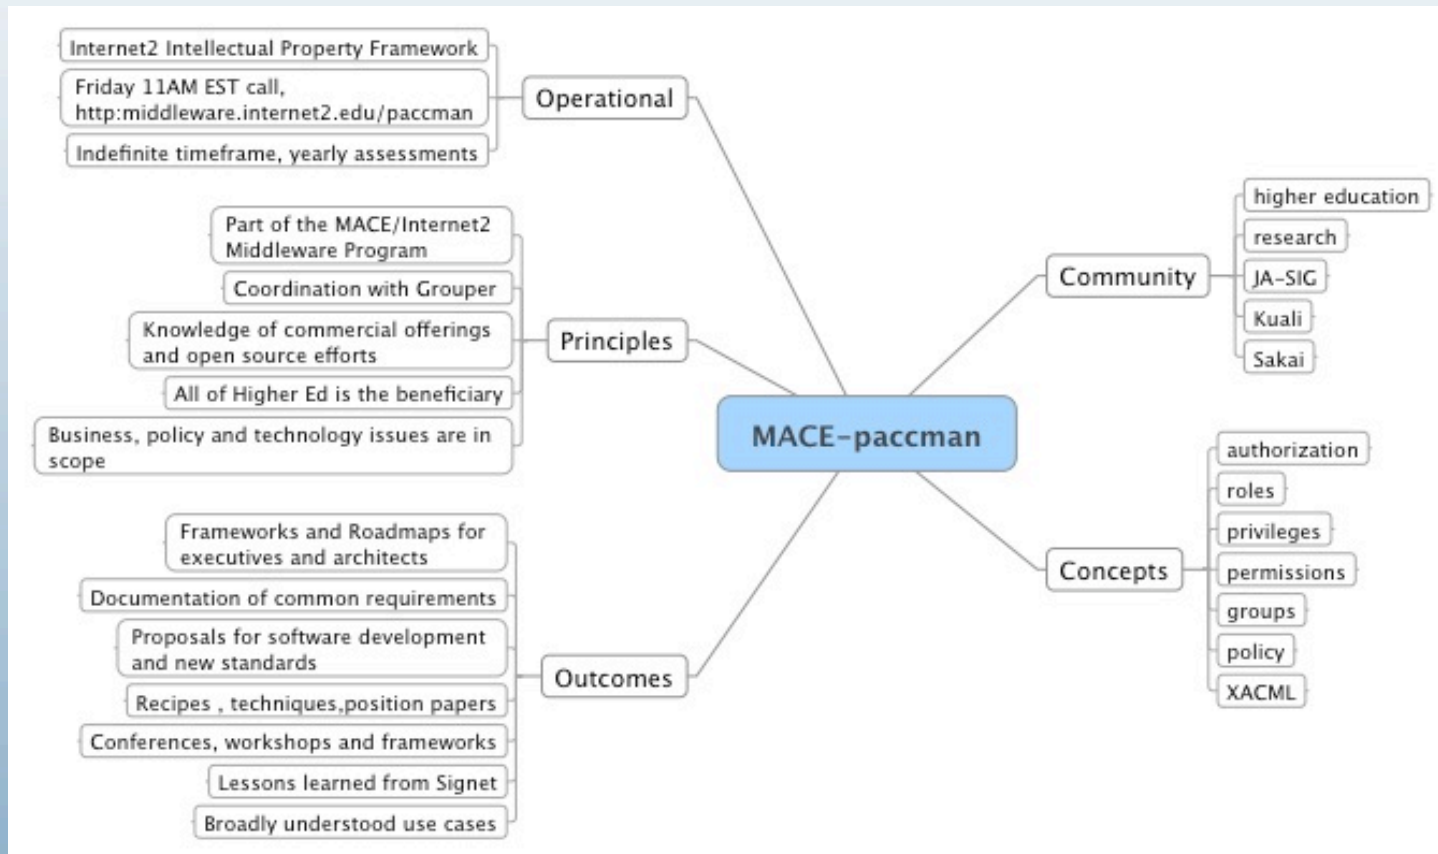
MACE-paccman

Operational
Internet2 Intellectual Property Framework
Friday 11AM EST call, http:middleware.internet2.edu/paccman
Indefinite timeframe, yearly assessments

Principles
Part of the MACE/Internet2 Middleware Program
Coordination with Grouper
Knowledge of commercial offerings and open source efforts
All of Higher Ed is the beneficiary
Business, policy and technology issues are in scope

Outcomes
Frameworks and Roadmaps for executives and architects
Documentation of common requirements
Proposals for software development and new standards
Recipes , techniques,position papers
Conferences, workshops and frameworks
Lessons learned from Signet
Broadly understood use cases

Community
higher education
research
JA-SIG
Kuali
Sakai

Concepts
authorization
roles
privileges
permissions
groups
policy
XACML